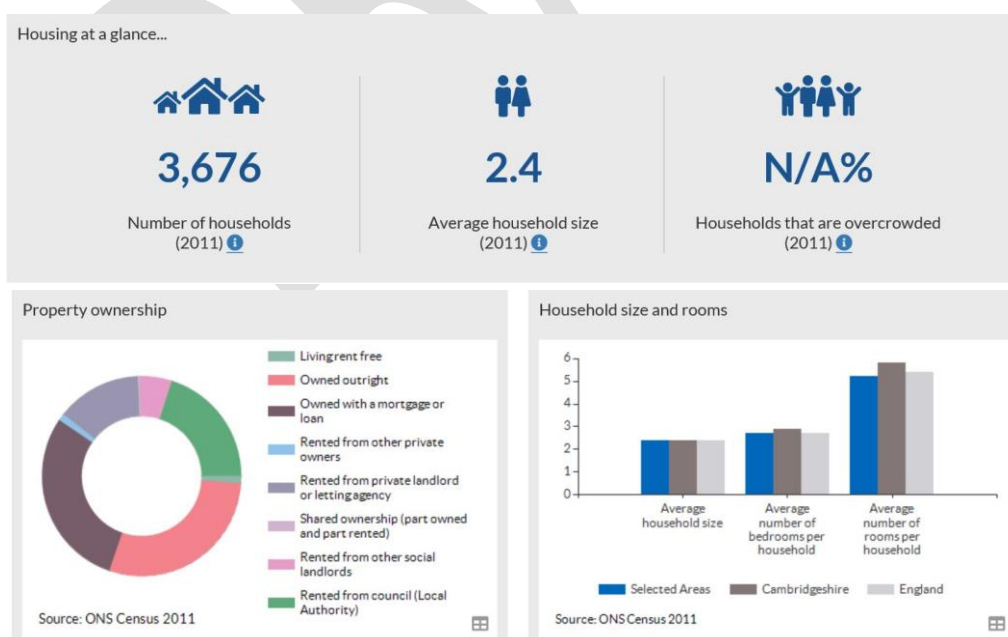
Housing at a glance...

3,676
Number of households (2011)

2.4
Average household size (2011)

N/A%
Households that are overcrowded (2011)

Property ownership

Living rent free
Owned outright
Owned with a mortgage or loan
Rented from other private owners
Rented from private landlord or letting agency
Shared ownership (part owned and part rented)
Rented from other social landlords
Rented from council (Local Authority)

Source: ONS Census 2011

Household size and rooms

6
5
4
3
2
1
0

Average household size
Average number of bedrooms per household
Average number of rooms per household

Selected Areas
Cambridgeshire
England

Source: ONS Census 2011